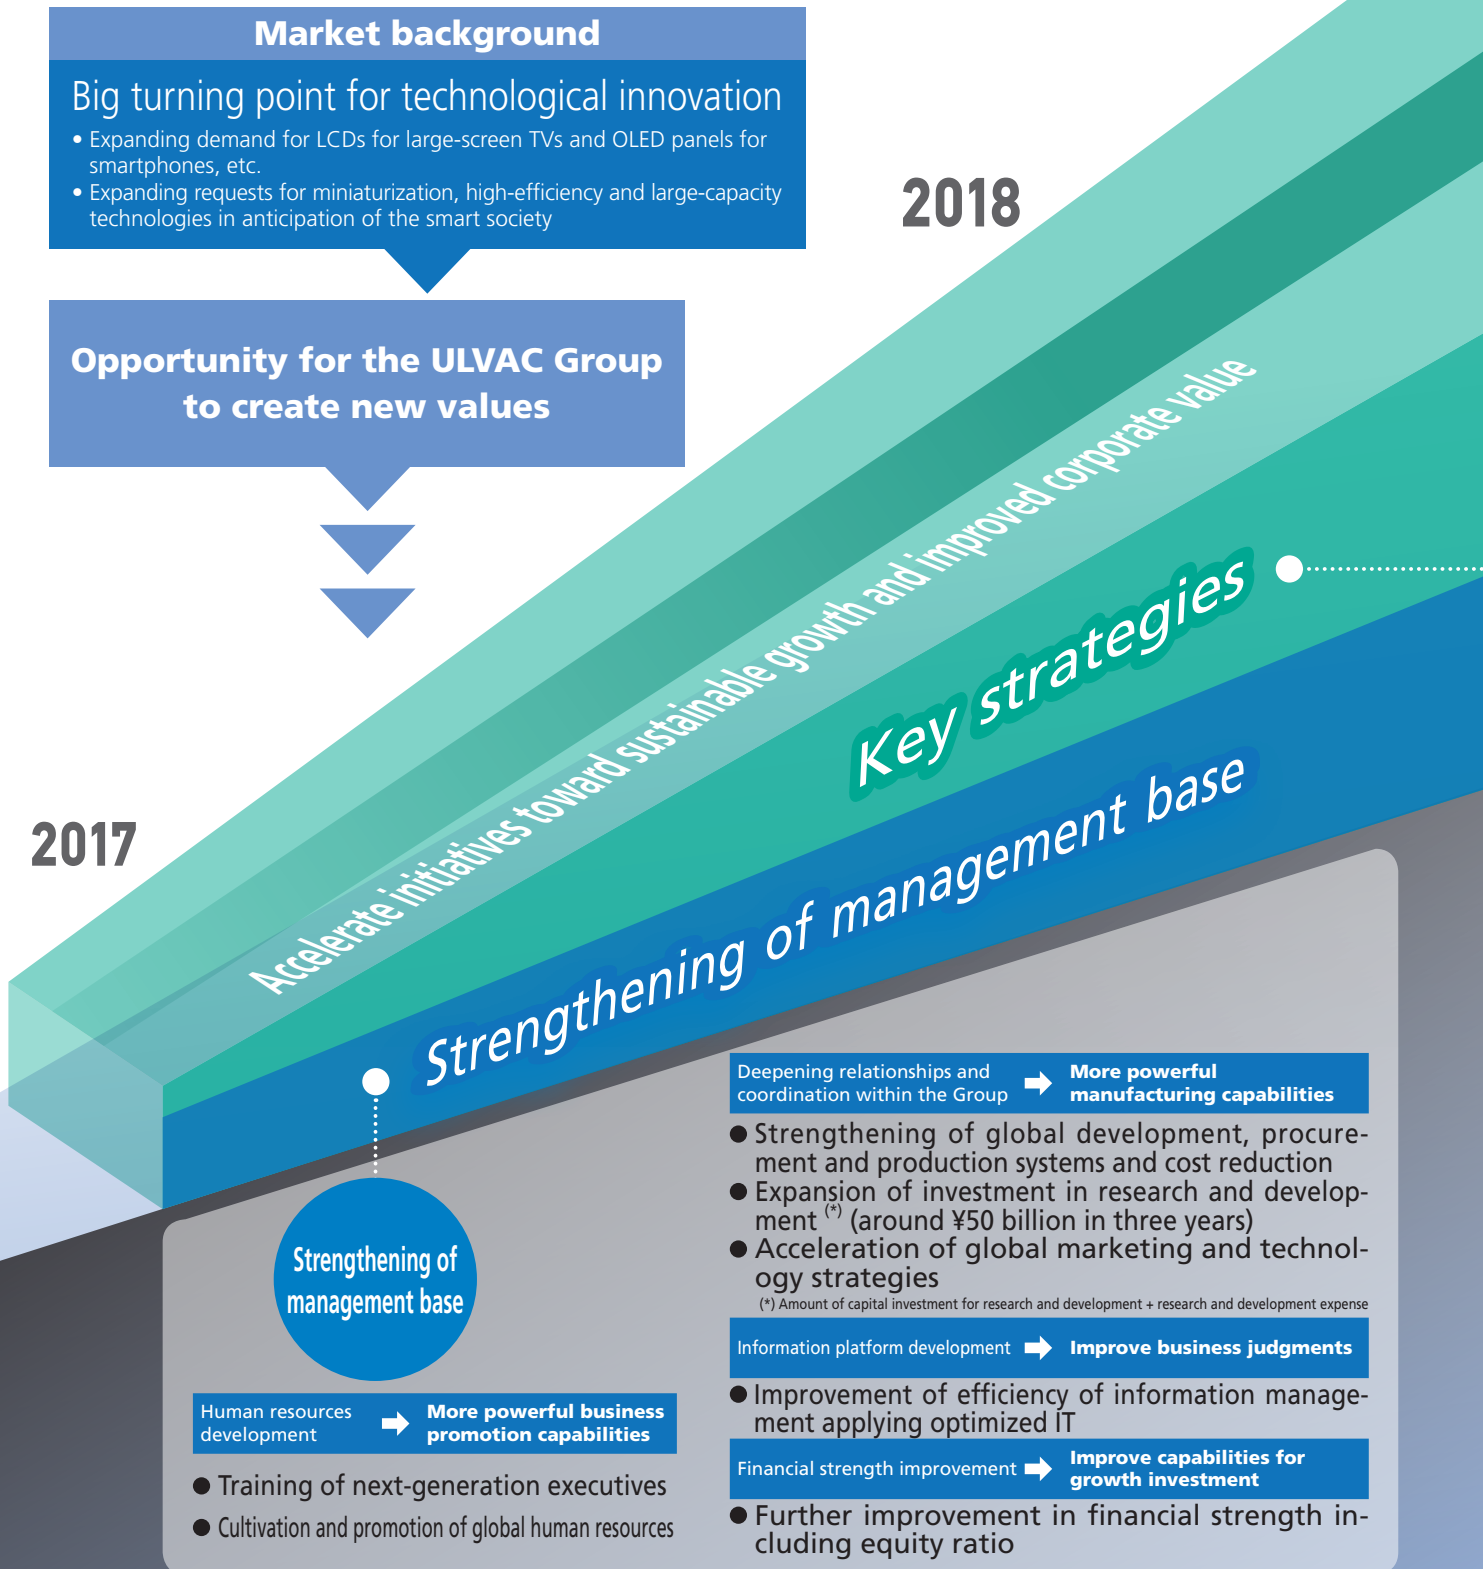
Market background

Big turning point for technological innovation

• Expanding demand for LCDs for large-screen TVs and OLED panels for smartphones, etc.
• Expanding requests for miniaturization, high-efficiency and large-capacity technologies in anticipation of the smart society

Opportunity for the ULVAC Group to create new values

2018

2017

Accelerate initiatives toward sustainable growth and improved corporate value

Key strategies

Strengthening of management base

Strengthening of management base

Human resources development ➡ More powerful business promotion capabilities

● Training of next-generation executives
● Cultivation and promotion of global human resources

Deepening relationships and coordination within the Group ➡ More powerful manufacturing capabilities

● Strengthening of global development, procurement and production systems and cost reduction
● Expansion of investment in research and development $^{(*)}$ (around ¥50 billion in three years)
● Acceleration of global marketing and technology strategies

(*) Amount of capital investment for research and development + research and development expense

Information platform development ➡ Improve business judgments

● Improvement of efficiency of information management applying optimized IT

Financial strength improvement ➡ Improve capabilities for growth investment

● Further improvement in financial strength including equity ratio